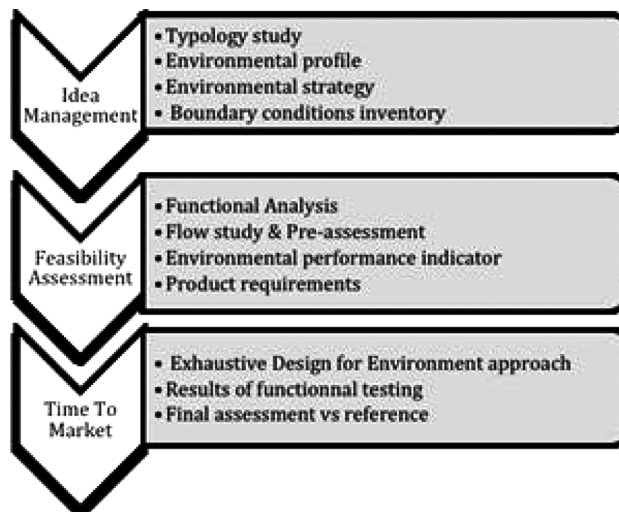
Idea Management

• Typology study
• Environmental profile
• Environmental strategy
• Boundary conditions inventory

Feasibility Assessment

• Functional Analysis
• Flow study & Pre-assessment
• Environmental performance indicator
• Product requirements

Time To Market

• Exhaustive Design for Environment approach
• Results of functionnal testing
• Final assessment vs reference